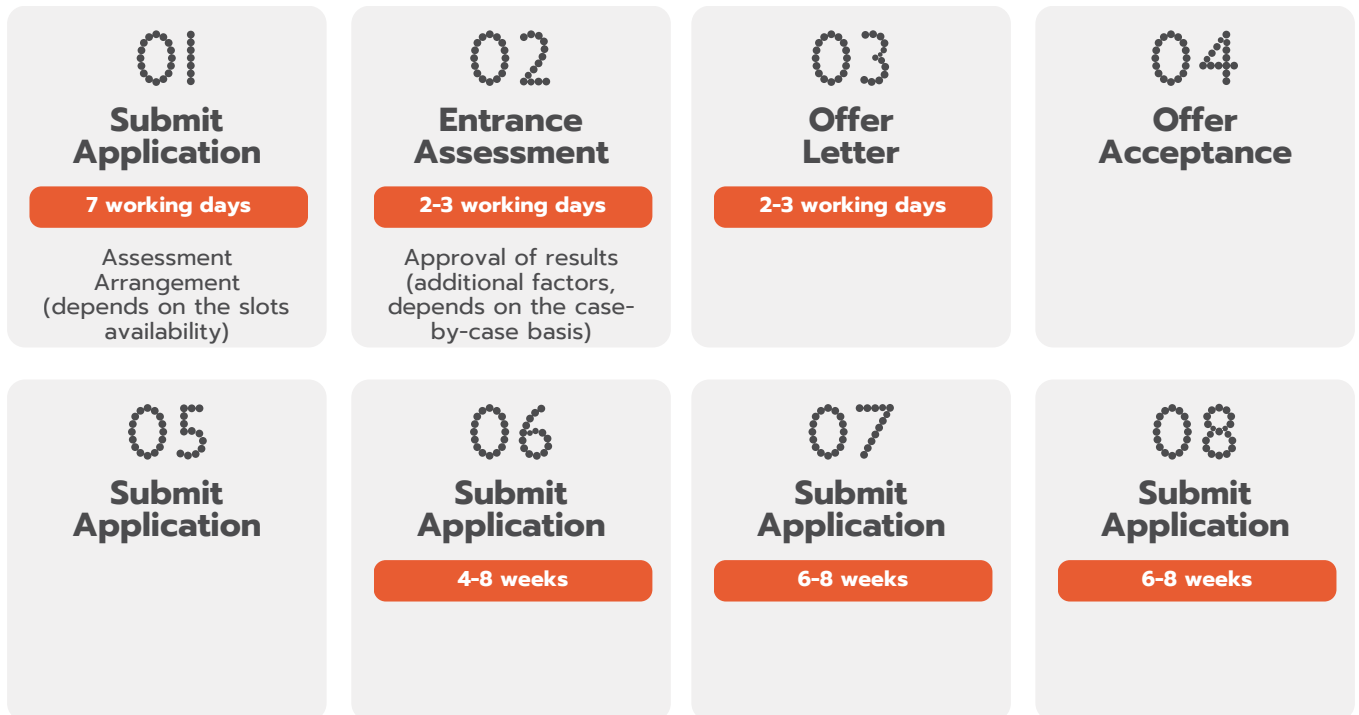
01
Submit Application
7 working days
Assessment Arrangement (depends on the slots availability)

02
Entrance Assessment
2-3 working days
Approval of results (additional factors, depends on the case-by-case basis)

03
Offer Letter
2-3 working days

04
Offer Acceptance

05
Submit Application

06
Submit Application
4-8 weeks

07
Submit Application
6-8 weeks

08
Submit Application
6-8 weeks